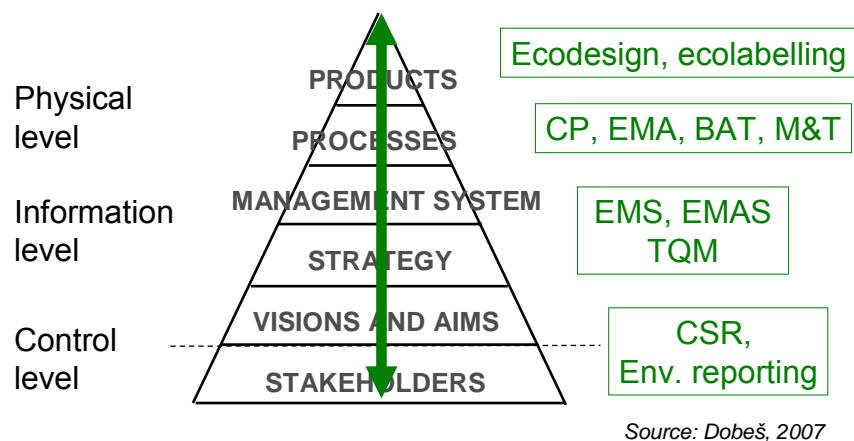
Physical level

Information level

Control level

PRODUCTS

PROCESSES

MANAGEMENT SYSTEM

STRATEGY

VISIONS AND AIMS

STAKEHOLDERS

Ecodesign, ecolabelling

CP, EMA, BAT, M&T

EMS, EMAS
TQM

CSR,
Env. reporting

Source: Dobeš, 2007